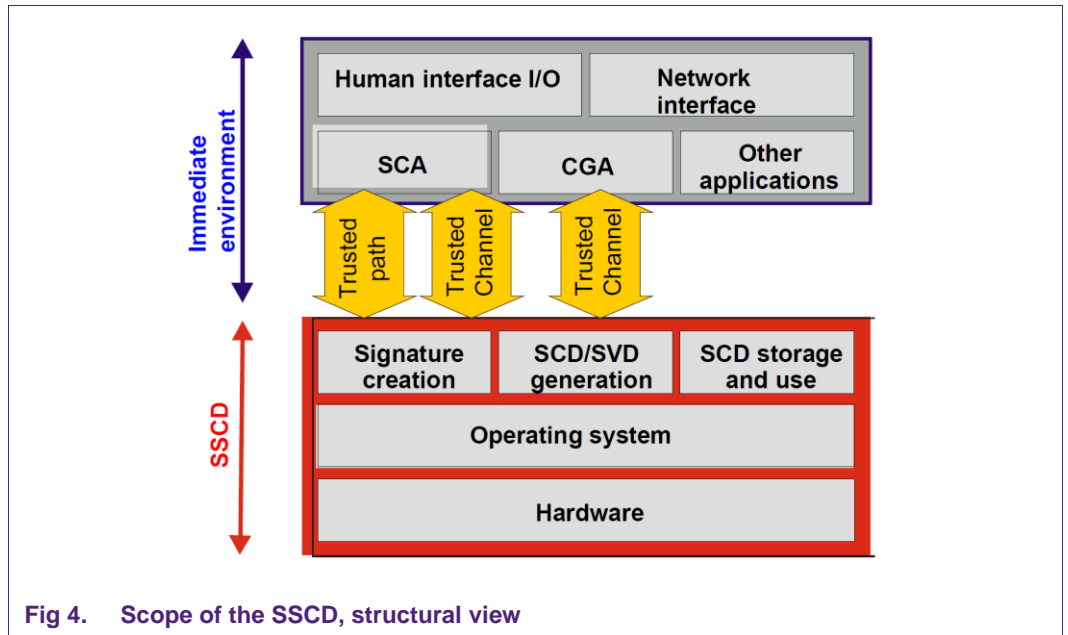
Immediate environment

Human interface I/O

Network interface

SCA

CGA

Other applications

Trusted path

Trusted Channel

Trusted Channel

SSCD

Signature creation

SCD/SVD generation

SCD storage and use

Operating system

Hardware

Fig 4. Scope of the SSCD, structural view